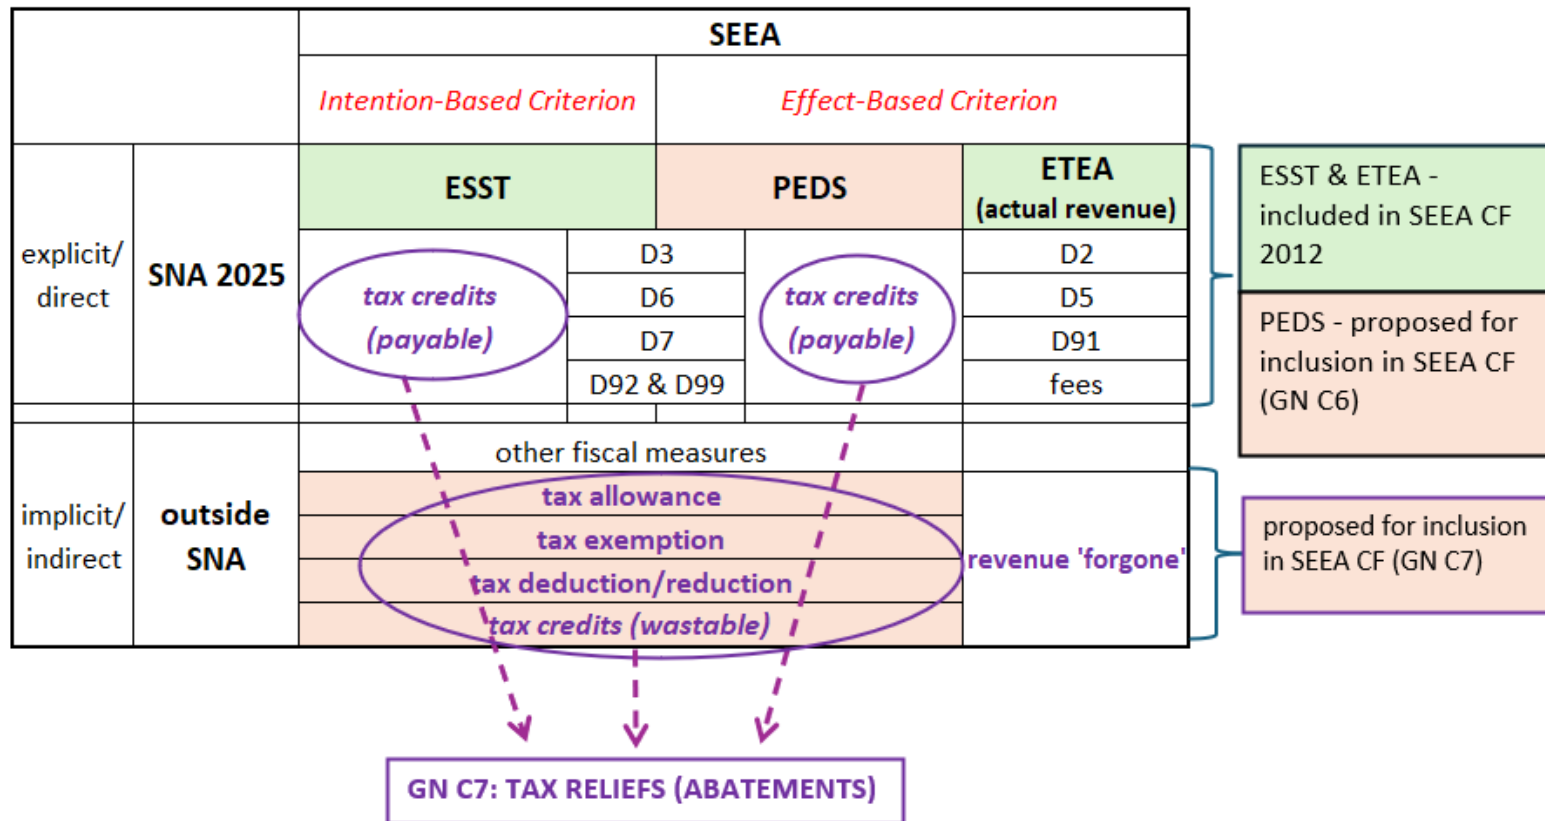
| | | SEEA | | | |
|---|---|---|---|---|---|
| | | Intention-Based Criterion | | Effect-Based Criterion | |
| explicit/ direct | SNA 2025 | ESST | | PEDS | ETEA (actual revenue) |
| | | tax credits (payable) | D3 | tax credits (payable) | D2 |
| | | | D6 | | D5 |
| | | | D7 | | D91 |
| | | | D92 & D99 | | fees |
| implicit/ indirect | outside SNA | other fiscal measures | | | |
| | | tax allowance | | | revenue 'forgone' |
| | | tax exemption | | | |
| | | tax deduction/reduction | | | |
| | | tax credits (wastable) | | | |

ESST & ETEA - included in SEEA CF 2012

PEDS - proposed for inclusion in SEEA CF (GN C6)

proposed for inclusion in SEEA CF (GN C7)

GN C7: TAX RELIEFS (ABATEMENTS)